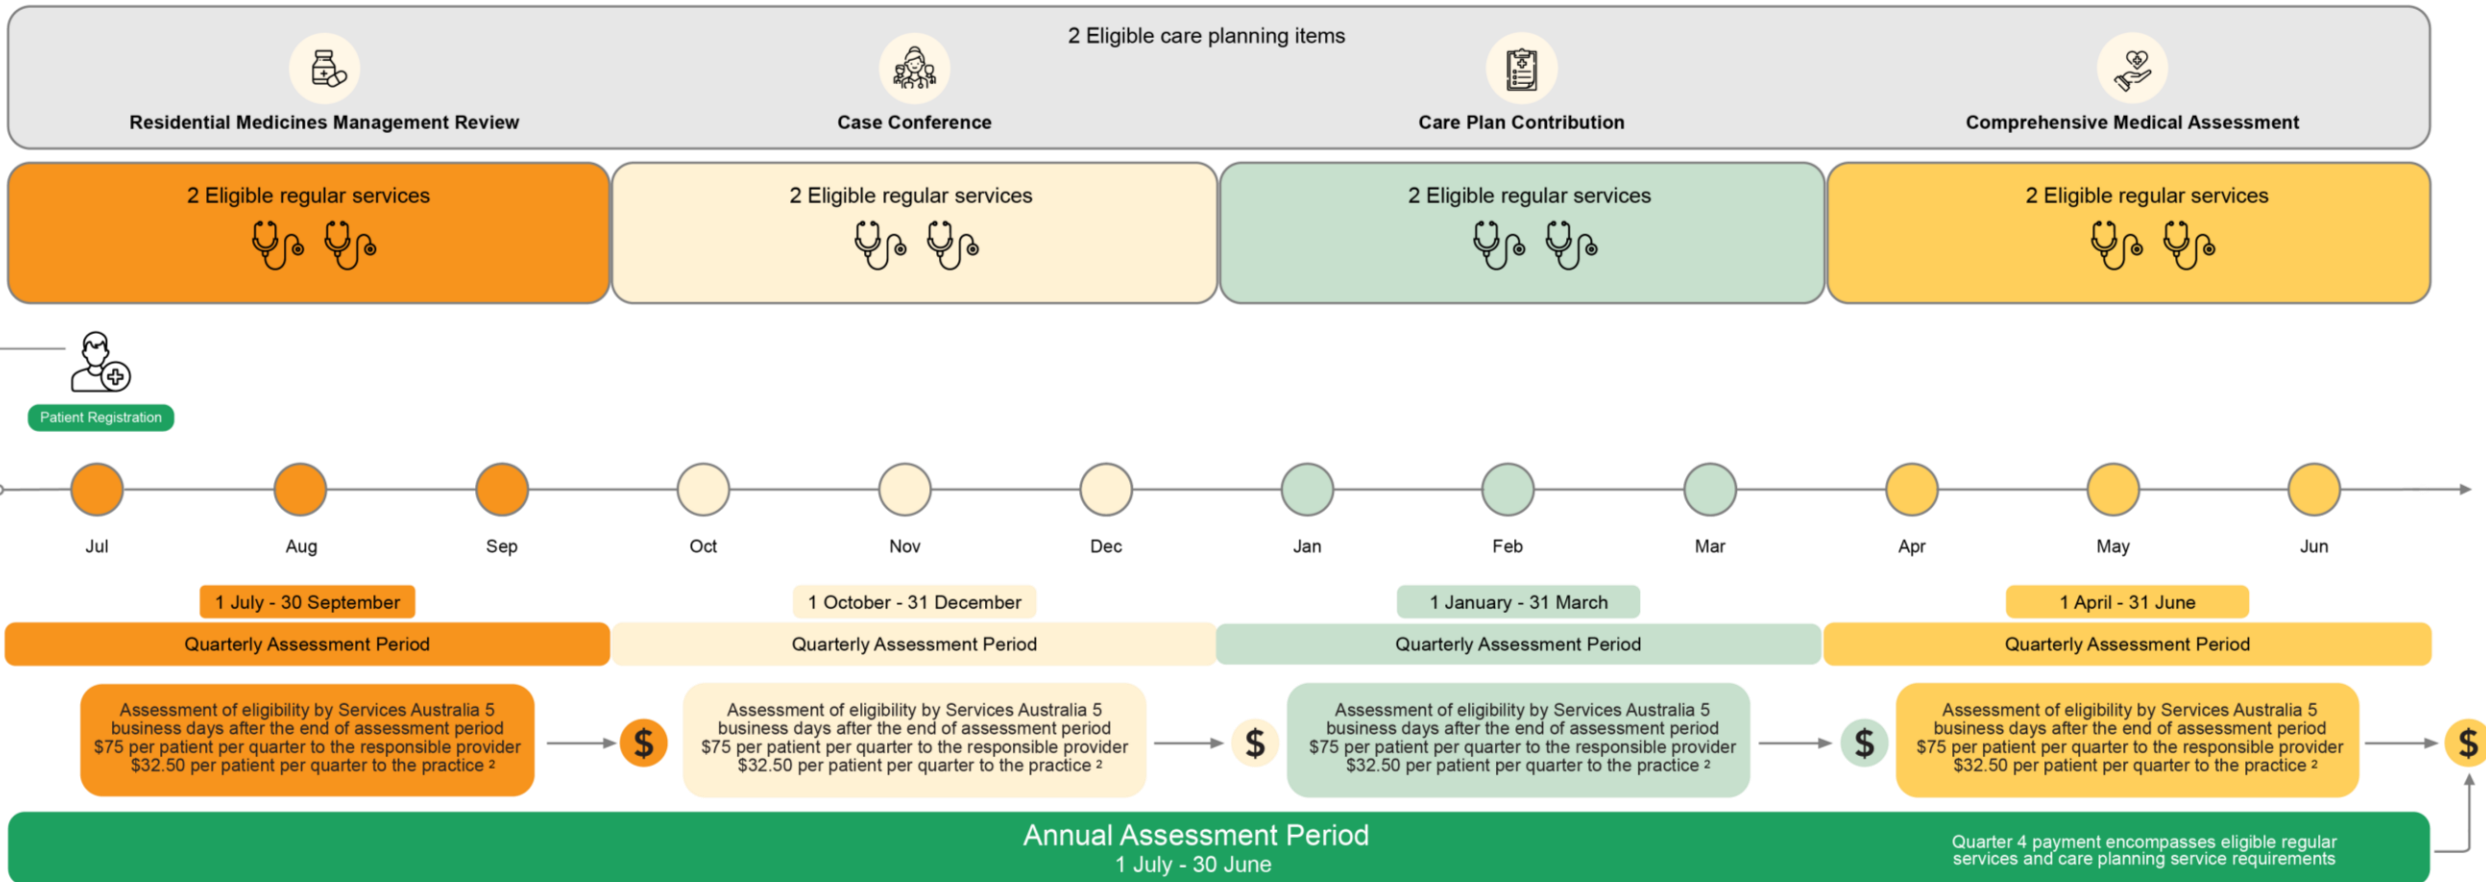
2 Eligible care planning items

Residential Medicines Management Review

Case Conference

Care Plan Contribution

Comprehensive Medical Assessment

2 Eligible regular services

2 Eligible regular services

2 Eligible regular services

2 Eligible regular services

Patient Registration

Jul Aug Sep Oct Nov Dec Jan Feb Mar Apr May Jun

1 July - 30 September
Quarterly Assessment Period

1 October - 31 December
Quarterly Assessment Period

1 January - 31 March
Quarterly Assessment Period

1 April - 31 June
Quarterly Assessment Period

Assessment of eligibility by Services Australia 5 business days after the end of assessment period $75 per patient per quarter to the responsible provider $32.50 per patient per quarter to the practice $^2$

$

Assessment of eligibility by Services Australia 5 business days after the end of assessment period $75 per patient per quarter to the responsible provider $32.50 per patient per quarter to the practice $^2$

$

Assessment of eligibility by Services Australia 5 business days after the end of assessment period $75 per patient per quarter to the responsible provider $32.50 per patient per quarter to the practice $^2$

$

Assessment of eligibility by Services Australia 5 business days after the end of assessment period $75 per patient per quarter to the responsible provider $32.50 per patient per quarter to the practice $^2$

$

Annual Assessment Period
1 July - 30 June

Quarter 4 payment encompasses eligible regular services and care planning service requirements